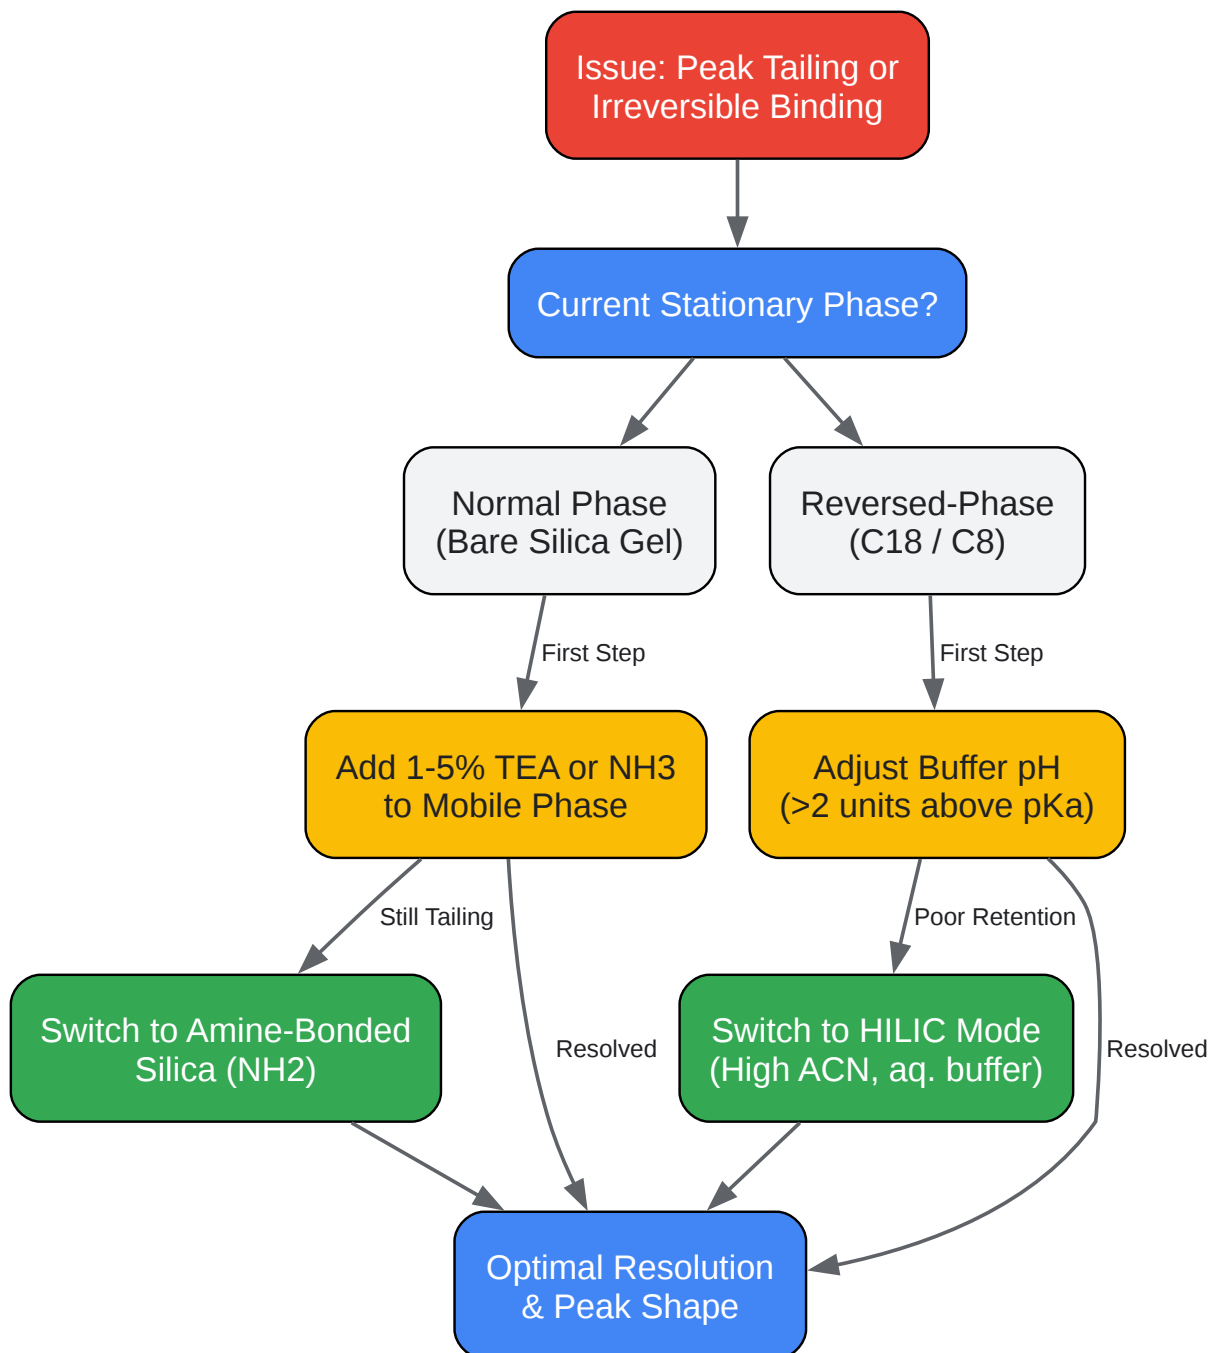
Issue: Peak Tailing or Irreversible Binding

Current Stationary Phase?

Normal Phase (Bare Silica Gel)

Reversed-Phase (C18 / C8)

First Step

First Step

Add 1-5% TEA or NH3 to Mobile Phase

Adjust Buffer pH (>2 units above pKa)

Still Tailing

Poor Retention

Switch to Amine-Bonded Silica (NH2)

Resolved

Switch to HILIC Mode (High ACN, aq. buffer)

Resolved

Optimal Resolution & Peak Shape